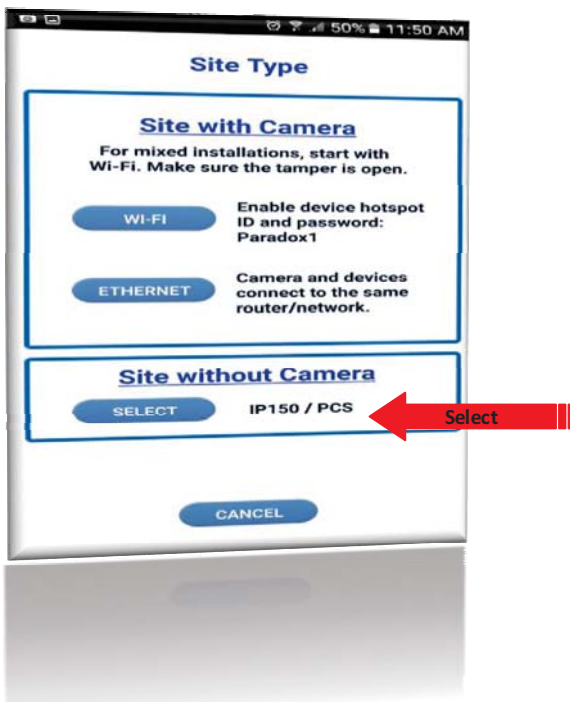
50% 11:50 AM

Site Type

Site with Camera

For mixed installations, start with Wi-Fi. Make sure the tamper is open.

WI-FI

Enable device hotspot ID and password: Paradox1

ETHERNET

Camera and devices connect to the same router/network.

Site without Camera

SELECT

IP150 / PCS

Select

CANCEL